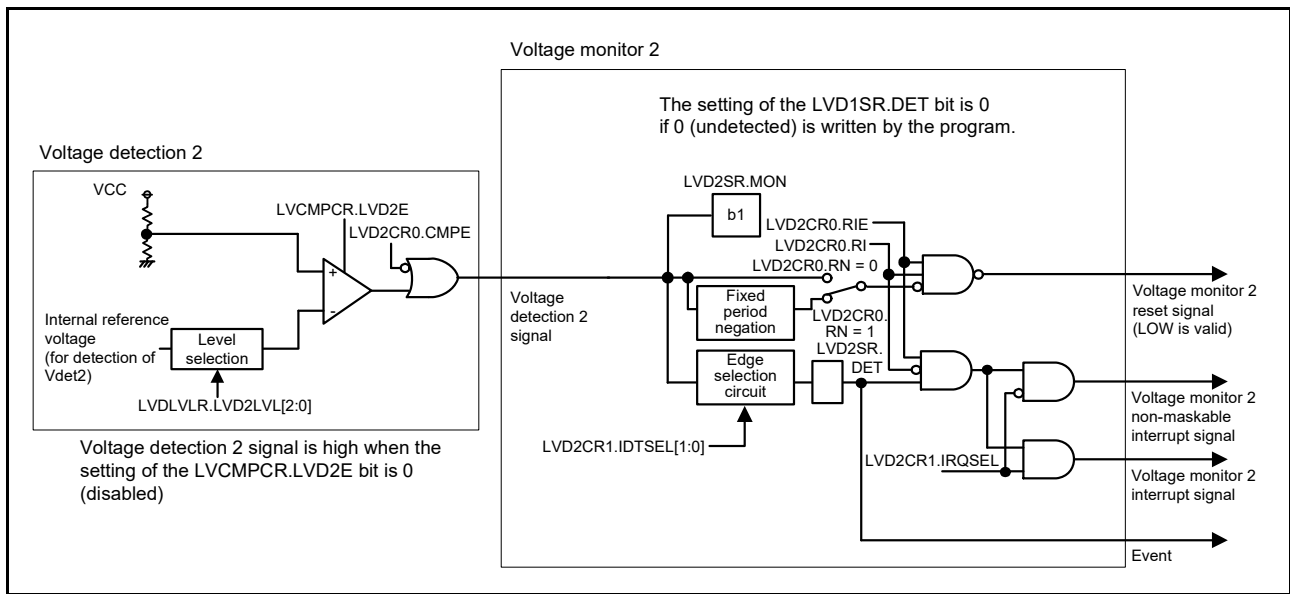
Voltage monitor 2

The setting of the LVD1SR.DET bit is 0 if 0 (undetected) is written by the program.

Voltage detection 2

VCC

LVCMPCR.LVD2E

LVD2CR0.CMPE

+

-

Internal reference voltage (for detection of Vdet2)

Level selection

LVDLVLR.LVD2LVL[2:0]

Voltage detection 2 signal is high when the setting of the LVCMPCR.LVD2E bit is 0 (disabled)

LVD2SR.MON

b1

LVD2CR0.RIE

LVD2CR0.RI

LVD2CR0.RN = 0

Voltage detection 2 signal

Fixed period negation

LVD2CR0. RN = 1

LVD2SR. DET

Edge selection circuit

LVD2CR1.IDTSEL[1:0]

LVD2CR1.IRQSEL

Voltage monitor 2 reset signal (LOW is valid)

Voltage monitor 2 non-maskable interrupt signal

Voltage monitor 2 interrupt signal

Event